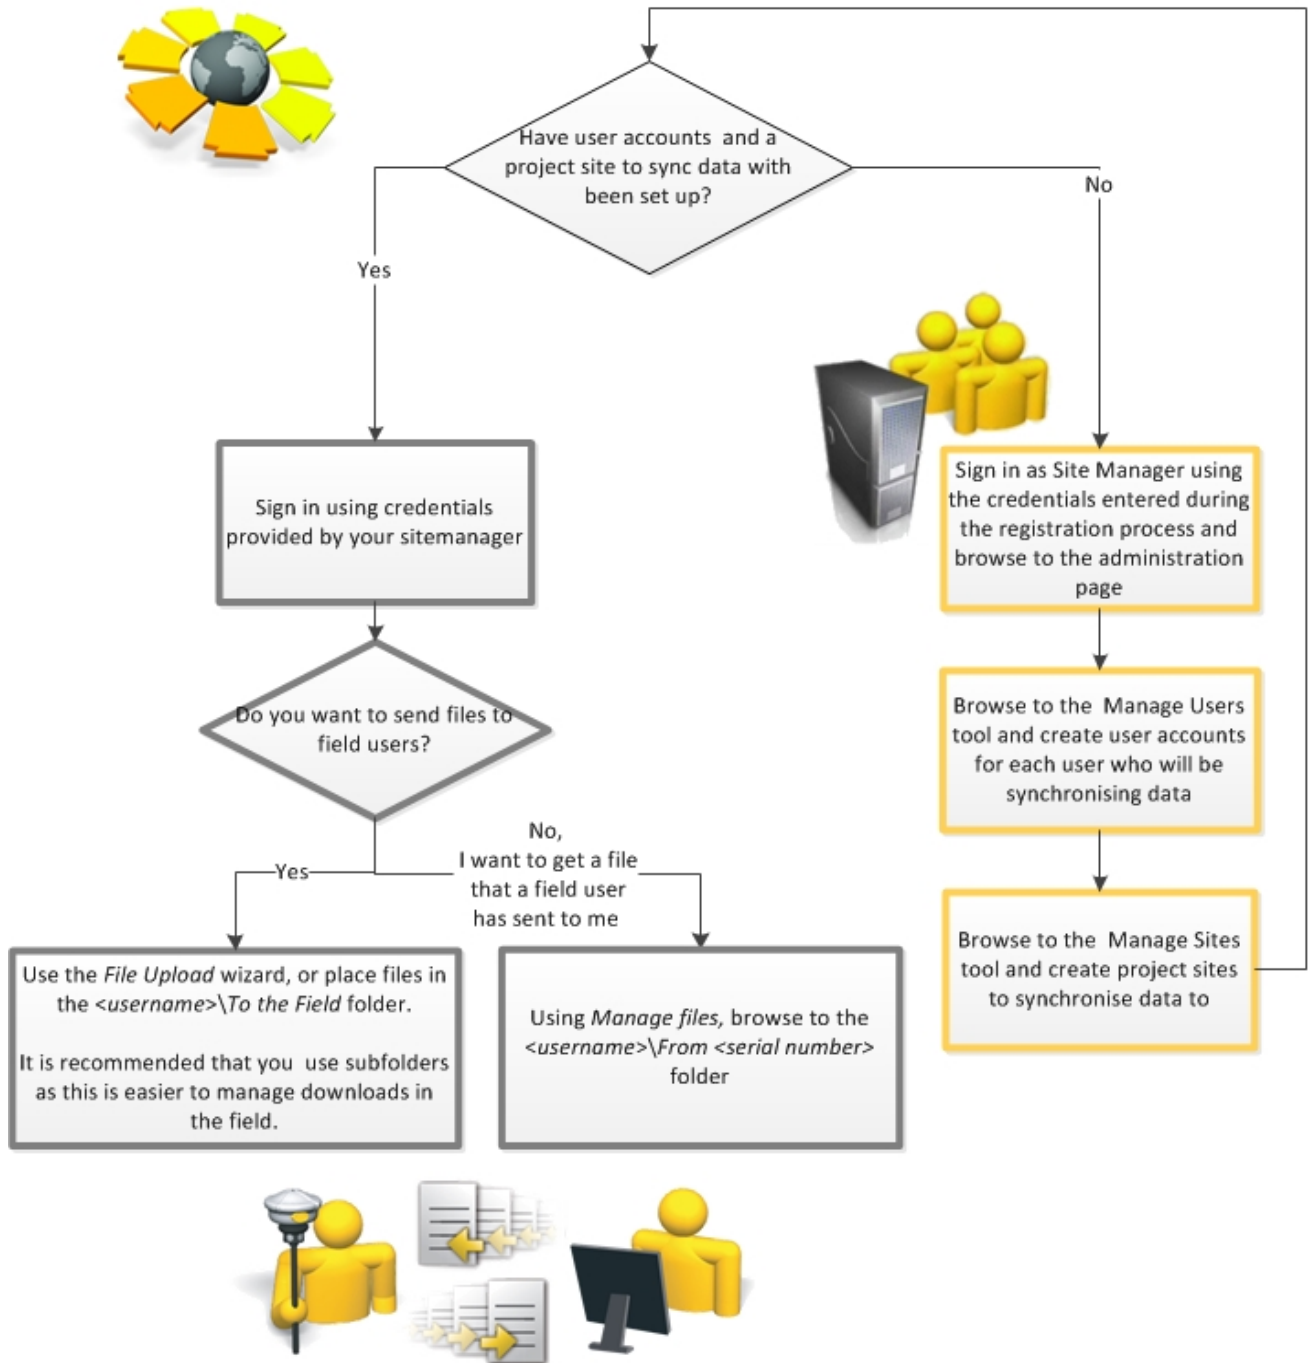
Have user accounts and a project site to sync data with been set up?

Yes

No

Sign in using credentials provided by your sitemanager

Sign in as Site Manager using the credentials entered during the registration process and browse to the administration page

Browse to the Manage Users tool and create user accounts for each user who will be synchronising data

Browse to the Manage Sites tool and create project sites to synchronise data to

Do you want to send files to field users?

Yes

No, I want to get a file that a field user has sent to me

Use the *File Upload* wizard, or place files in the *<username>\To the Field* folder.

It is recommended that you use subfolders as this is easier to manage downloads in the field.

Using *Manage files,* browse to the *<username>\From <serial number>* folder